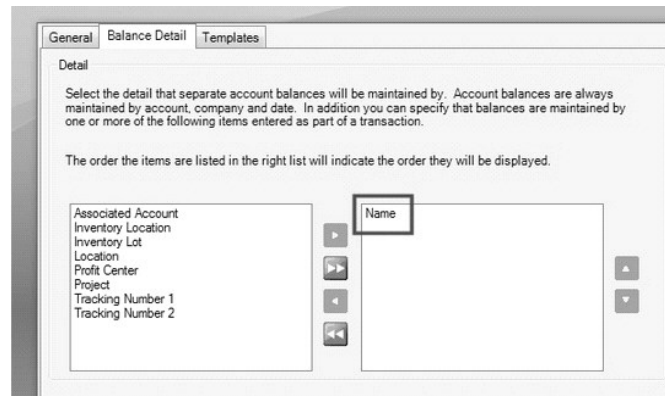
General | Balance Detail | Templates

Detail

Select the detail that separate account balances will be maintained by. Account balances are always maintained by account, company and date. In addition you can specify that balances are maintained by one or more of the following items entered as part of a transaction.

The order the items are listed in the right list will indicate the order they will be displayed.

Associated Account
Inventory Location
Inventory Lot
Location
Profit Center
Project
Tracking Number 1
Tracking Number 2

Name